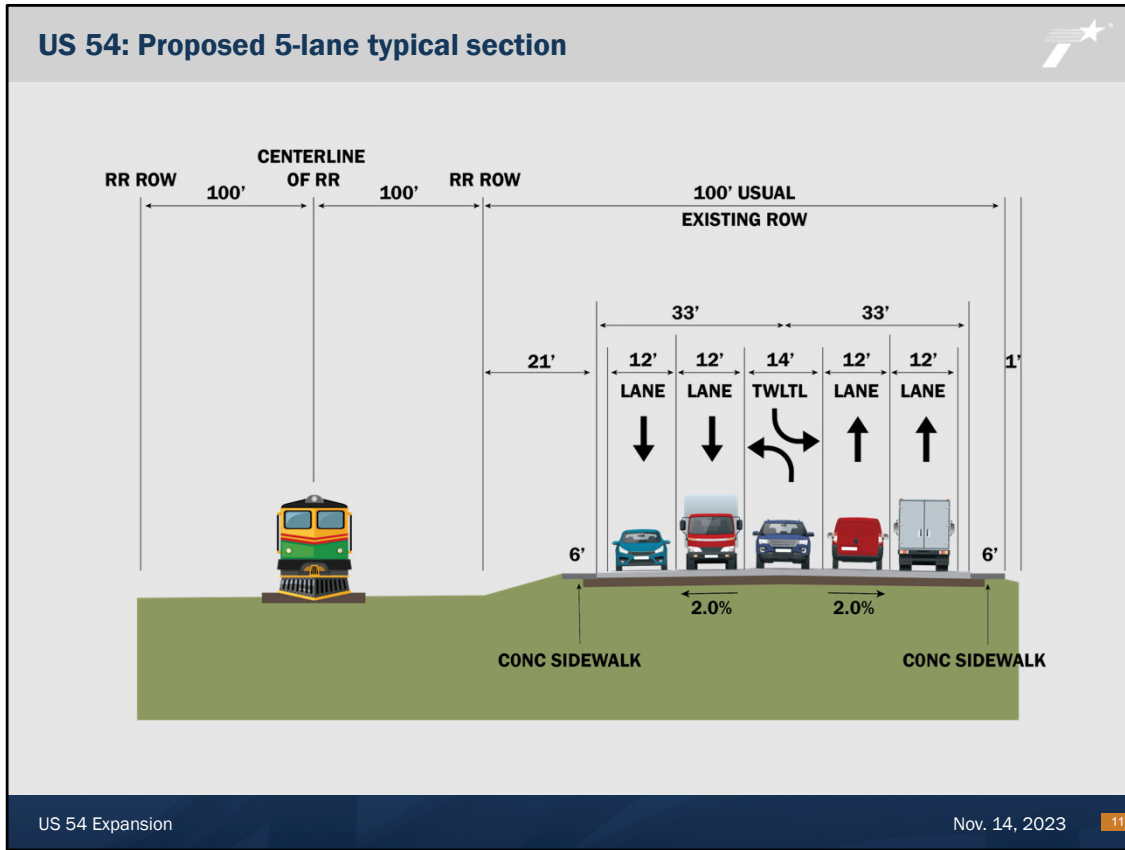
US 54: Proposed 5-lane typical section

RR ROW
100'
CENTERLINE OF RR
100'
RR ROW
100' USUAL EXISTING ROW

33'
33'
21'
12' LANE
12' LANE
14' TWLTL
12' LANE
12' LANE
1'

6'
6'
2.0%
2.0%
CONC SIDEWALK
CONC SIDEWALK

US 54 Expansion
Nov. 14, 2023
11